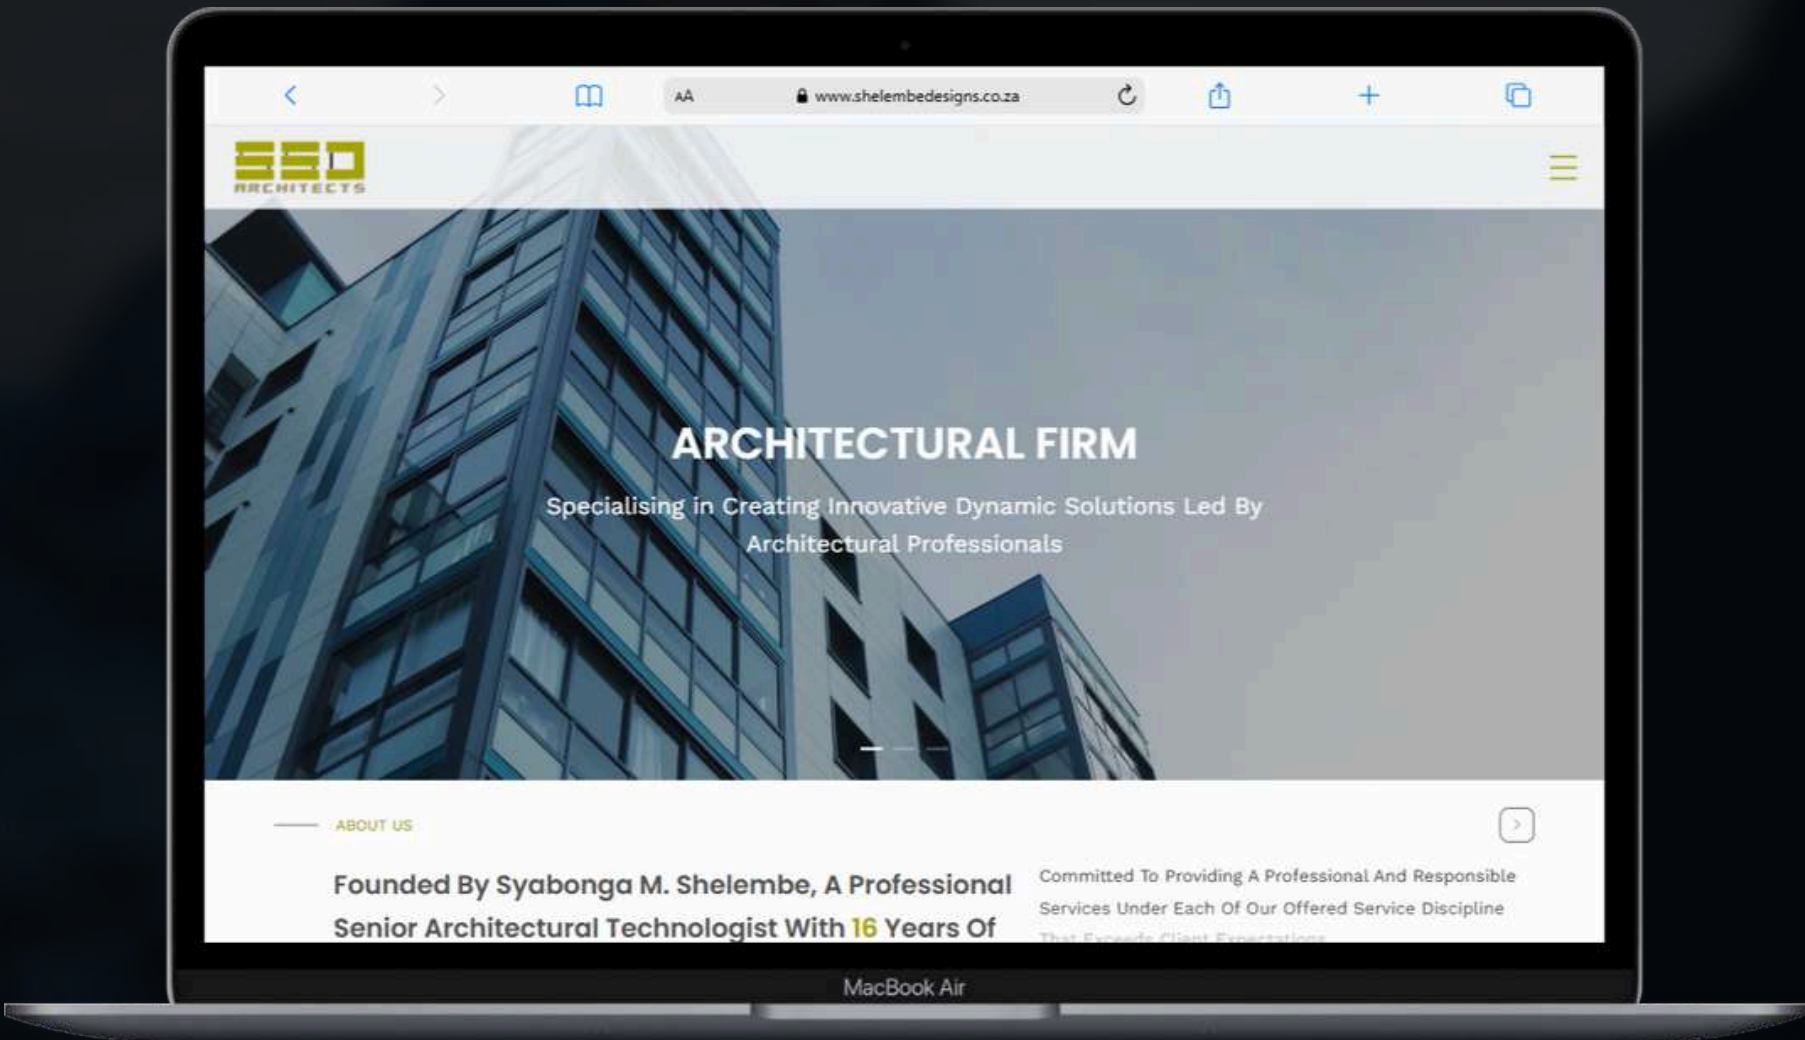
AA www.shelembedesigns.co.za

SSD ARCHITECTS

ARCHITECTURAL FIRM

Specialising in Creating Innovative Dynamic Solutions Led By Architectural Professionals

ABOUT US

Founded By Syabonga M. Shelembe, A Professional Senior Architectural Technologist With 16 Years Of

Committed To Providing A Professional And Responsible Services Under Each Of Our Offered Service Discipline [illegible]

MacBook Air